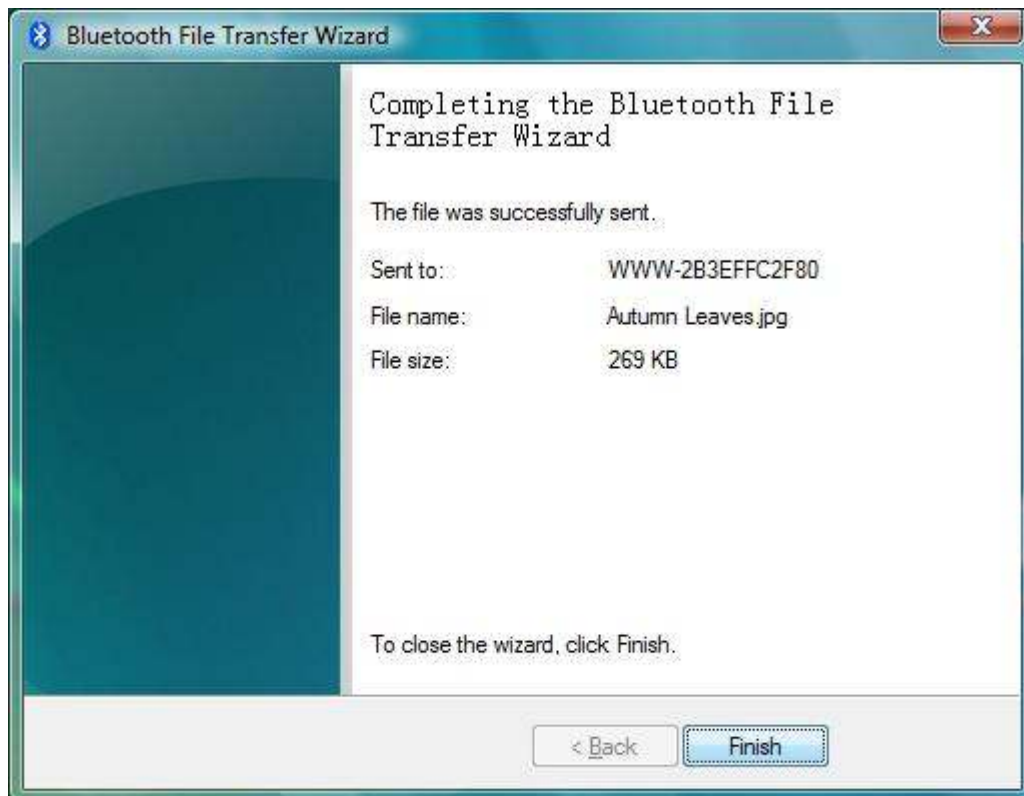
Bluetooth File Transfer Wizard

Completing the Bluetooth File Transfer Wizard

The file was successfully sent.

| | |
|---|---|
| Sent to: | WWW-2B3EFFC2F80 |
| File name: | Autumn Leaves.jpg |
| File size: | 269 KB |

To close the wizard, click Finish.

< Back

Finish